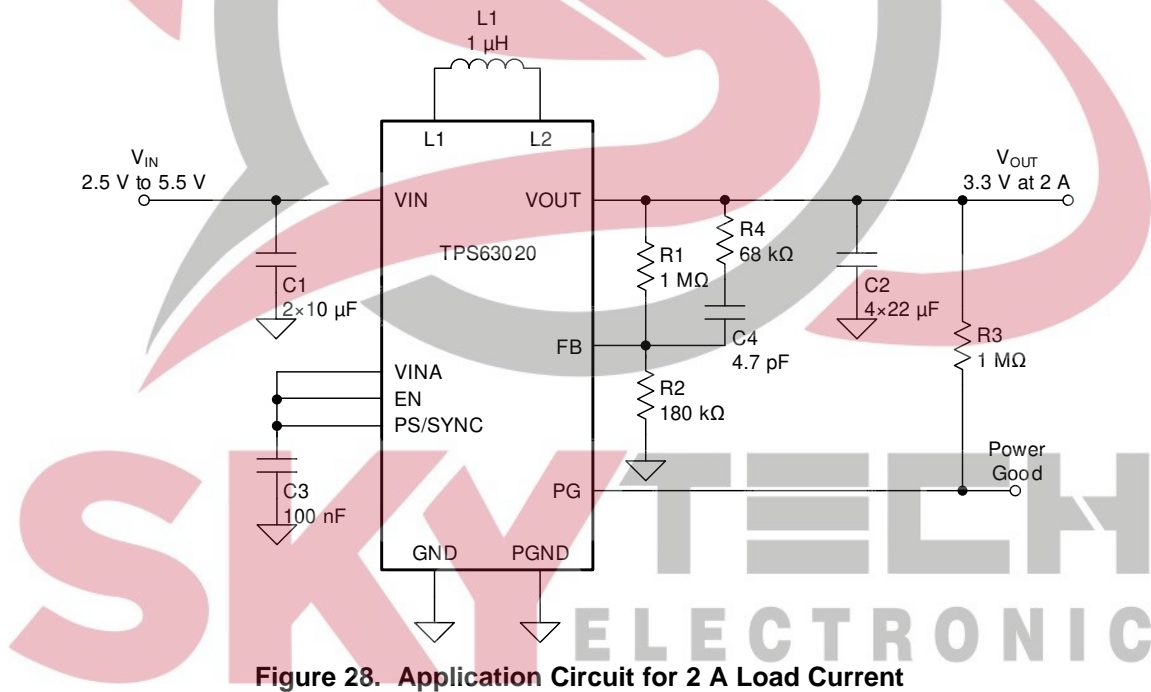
L1
1 µH
L1
L2
$V_{IN}$
2.5 V to 5.5 V
VIN
VOUT
$V_{OUT}$
3.3 V at 2 A
TPS63020
R1
1 MΩ
R4
68 kΩ
C1
2×10 µF
C2
4×22 µF
FB
C4
4.7 pF
R3
1 MΩ
VINA
EN
PS/SYNC
R2
180 kΩ
Power
Good
C3
100 nF
PG
GND
PGND
SKYTECH
ELECTRONIC
Figure 28. Application Circuit for 2 A Load Current